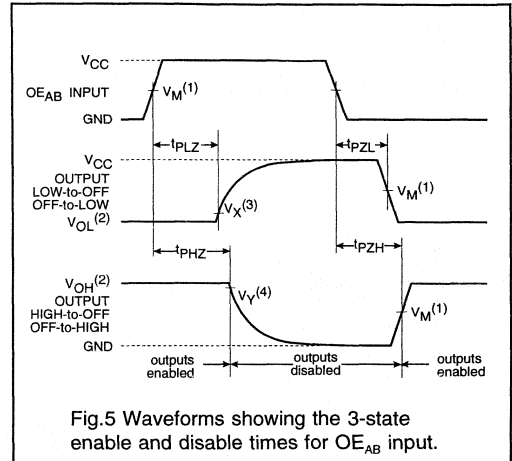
$V_{CC}$
$OE_{AB}$ INPUT
$V_M^{(1)}$
GND
$t_{PLZ}$
$t_{PZL}$
$V_{CC}$
OUTPUT LOW-to-OFF OFF-to-LOW
$V_M^{(1)}$
$V_{OL}^{(2)}$
$V_X^{(3)}$
$t_{PHZ}$
$t_{PZH}$
$V_{OH}^{(2)}$
OUTPUT HIGH-to-OFF OFF-to-HIGH
$V_Y^{(4)}$
$V_M^{(1)}$
GND
outputs enabled
outputs disabled
outputs enabled

Fig.5 Waveforms showing the 3-state enable and disable times for $OE_{AB}$ input.